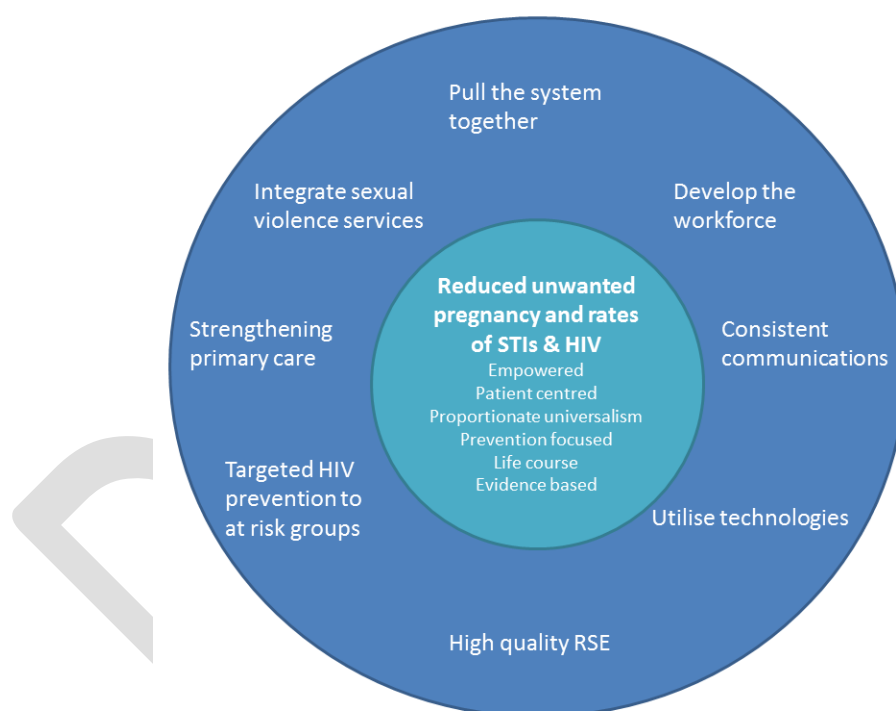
Pull the system together

Integrate sexual violence services

Develop the workforce

Strengthening primary care

Reduced unwanted pregnancy and rates of STIs & HIV

Empowered
Patient centred
Proportionate universalism
Prevention focused
Life course
Evidence based

Consistent communications

Targeted HIV prevention to at risk groups

Utilise technologies

High quality RSE